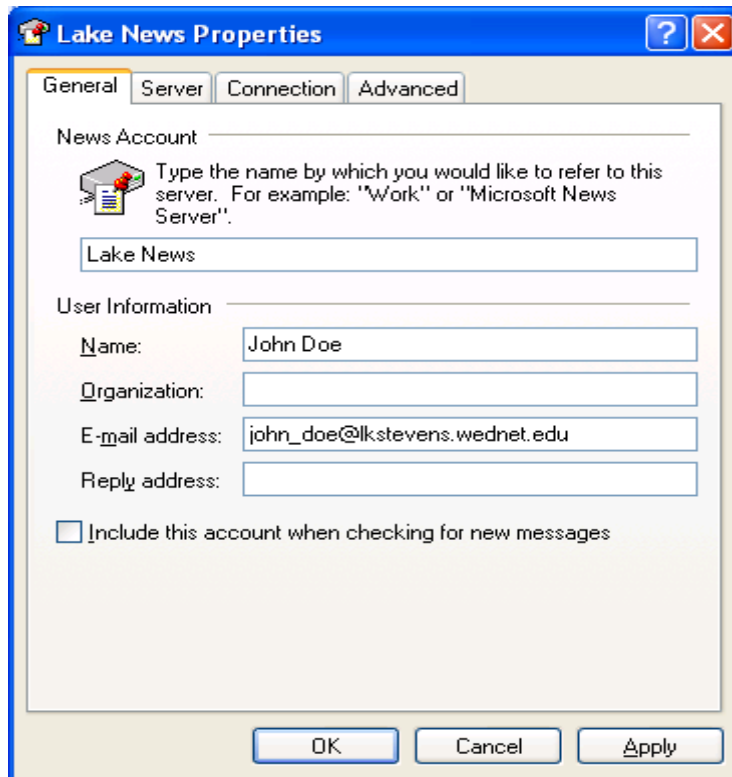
Lake News Properties

General | Server | Connection | Advanced

News Account

Type the name by which you would like to refer to this server. For example: "Work" or "Microsoft News Server".

Lake News

User Information

Name: John Doe

Organization:

E-mail address: john_doe@lkstevens.wednet.edu

Reply address:

Include this account when checking for new messages

OK | Cancel | Apply